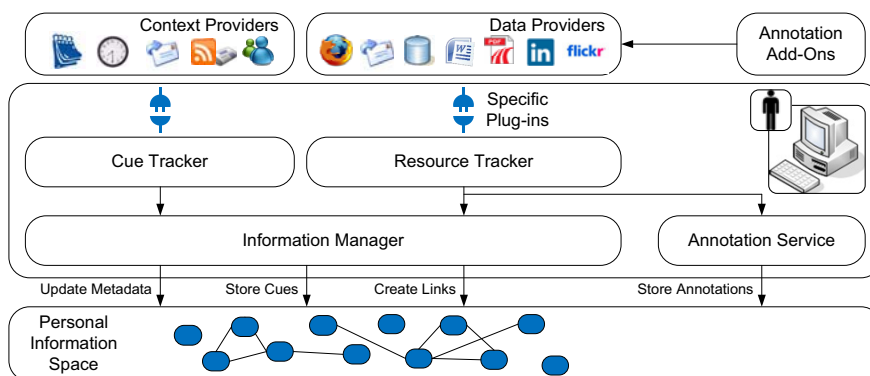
Context Providers

Data Providers

Annotation Add-Ons

Specific Plug-ins

Cue Tracker

Resource Tracker

Information Manager

Annotation Service

Update Metadata

Store Cues

Create Links

Store Annotations

Personal Information Space

in

flickr